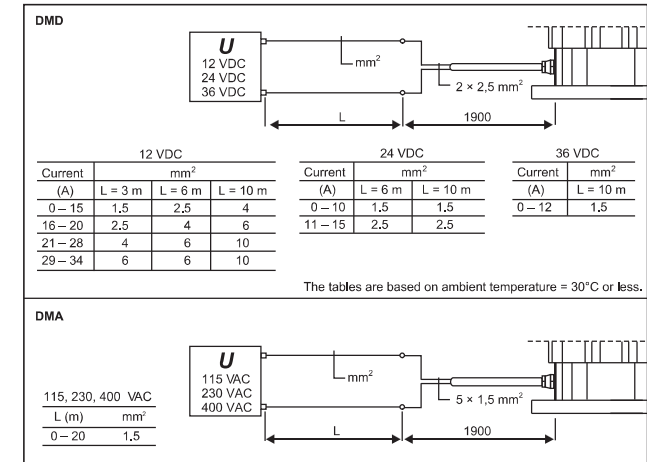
DMD

U
12 VDC
24 VDC
36 VDC

$mm^2$

$2 \times 2,5\ mm^2$

L

1900

12 VDC

| Current | $mm^2$ | | |
|---|---|---|---|
| (A) | L = 3 m | L = 6 m | L = 10 m |
| 0 – 15 | 1.5 | 2.5 | 4 |
| 16 – 20 | 2.5 | 4 | 6 |
| 21 – 28 | 4 | 6 | 10 |
| 29 – 34 | 6 | 6 | 10 |

24 VDC

| Current | $mm^2$ | |
|---|---|---|
| (A) | L = 6 m | L = 10 m |
| 0 – 10 | 1.5 | 1.5 |
| 11 – 15 | 2.5 | 2.5 |

36 VDC

| Current | $mm^2$ |
|---|---|
| (A) | L = 10 m |
| 0 – 12 | 1.5 |

The tables are based on ambient temperature = 30°C or less.

DMA

U
115 VAC
230 VAC
400 VAC

$mm^2$

$5 \times 1,5\ mm^2$

L

1900

115, 230, 400 VAC

| L (m) | $mm^2$ |
|---|---|
| 0 – 20 | 1.5 |